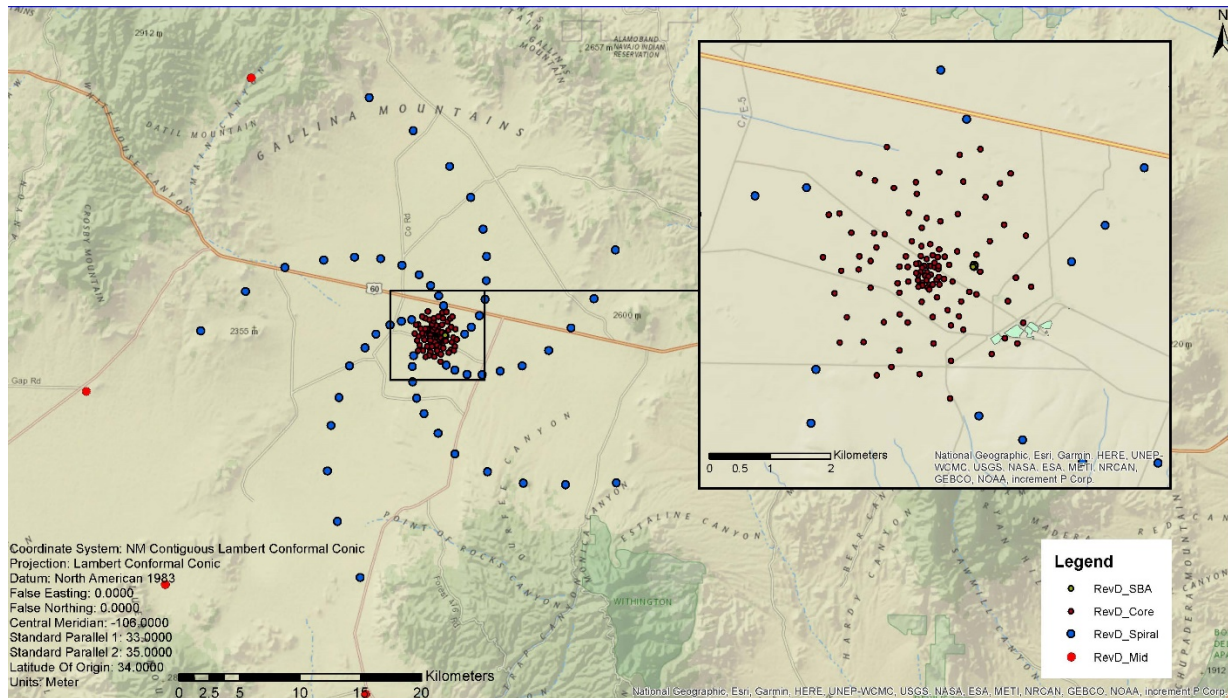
2912 m
ALAMO BAND NAVAJO INDIAN RESERVATION
2457 m
N
GALLINA MOUNTAINS
DATIL MOUNTAIN
CROSBY MOUNTAIN
60
Co Rd
2355 m
2600 m
Gap Rd
CANYON
POINT OF ROCKS CANYON
ESTALINE CANYON
WITHINGTON
HARDY CANYON
BEAR CANYON
SAWMILL CANYON
MADERA CANYON
CHUPADERA MOUNTAIN
1912

Cr E-5
Kilometers
0 0.5 1 2
National Geographic, Esri, Garmin, HERE, UNEP-WCMC, USGS, NASA, ESA, METI, NRCAN, GEBCO, NOAA, increment P Corp.

Coordinate System: NM Contiguous Lambert Conformal Conic
Projection: Lambert Conformal Conic
Datum: North American 1983
False Easting: 0.0000
False Northing: 0.0000
Central Meridian: -106.0000
Standard Parallel 1: 33.0000
Standard Parallel 2: 35.0000
Latitude Of Origin: 34.0000
Units: Meter

Kilometers
0 2.5 5 10 15 20

Legend
RevD_SBA
RevD_Core
RevD_Spiral
RevD_Mid

National Geographic, Esri, Garmin, HERE, UNEP-WCMC, USGS, NASA, ESA, METI, NRCAN, GEBCO, NOAA, increment P Corp.